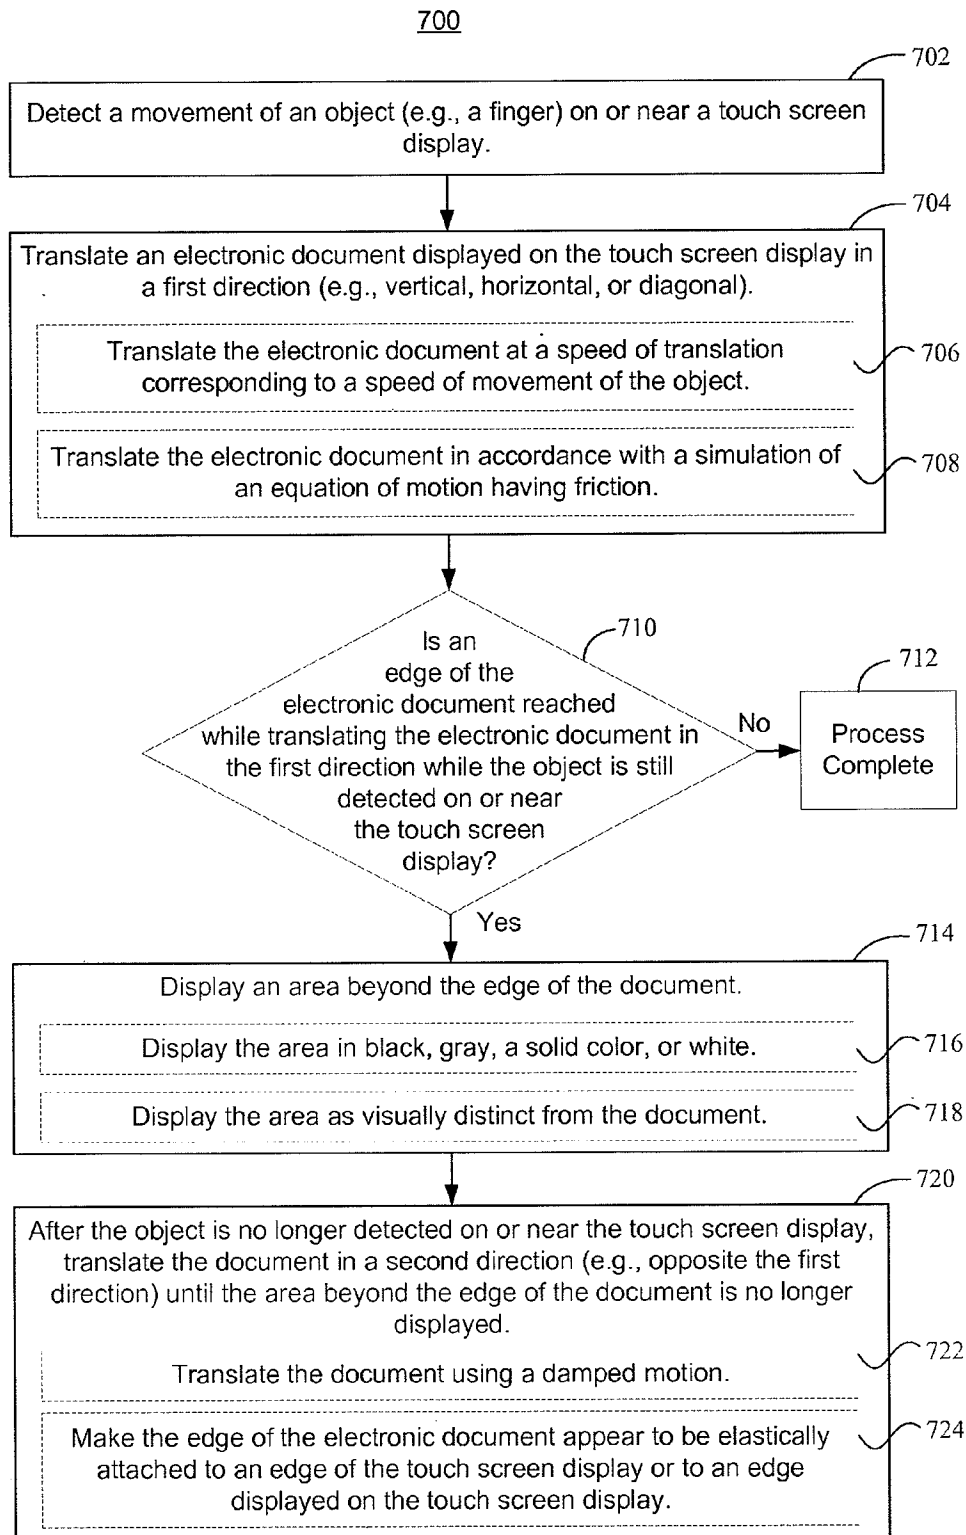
700

702

Detect a movement of an object (e.g., a finger) on or near a touch screen display.

704

Translate an electronic document displayed on the touch screen display in a first direction (e.g., vertical, horizontal, or diagonal).

Translate the electronic document at a speed of translation corresponding to a speed of movement of the object.

706

Translate the electronic document in accordance with a simulation of an equation of motion having friction.

708

710

Is an edge of the electronic document reached while translating the electronic document in the first direction while the object is still detected on or near the touch screen display?

No

712

Process Complete

Yes

714

Display an area beyond the edge of the document.

Display the area in black, gray, a solid color, or white.

716

Display the area as visually distinct from the document.

718

720

After the object is no longer detected on or near the touch screen display, translate the document in a second direction (e.g., opposite the first direction) until the area beyond the edge of the document is no longer displayed.

Translate the document using a damped motion.

722

Make the edge of the electronic document appear to be elastically attached to an edge of the touch screen display or to an edge displayed on the touch screen display.

724